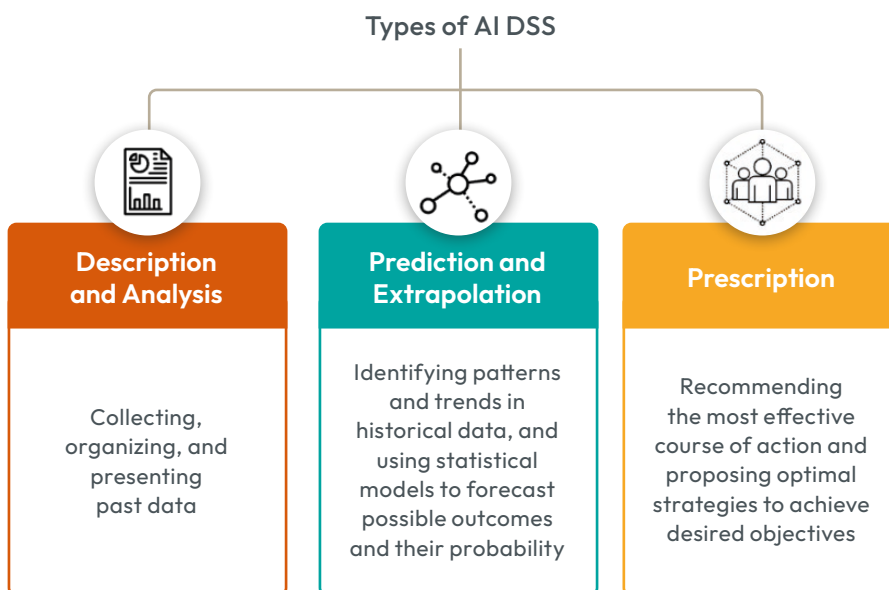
Types of AI DSS

Description and Analysis

Collecting, organizing, and presenting past data

Prediction and Extrapolation

Identifying patterns and trends in historical data, and using statistical models to forecast possible outcomes and their probability

Prescription

Recommending the most effective course of action and proposing optimal strategies to achieve desired objectives